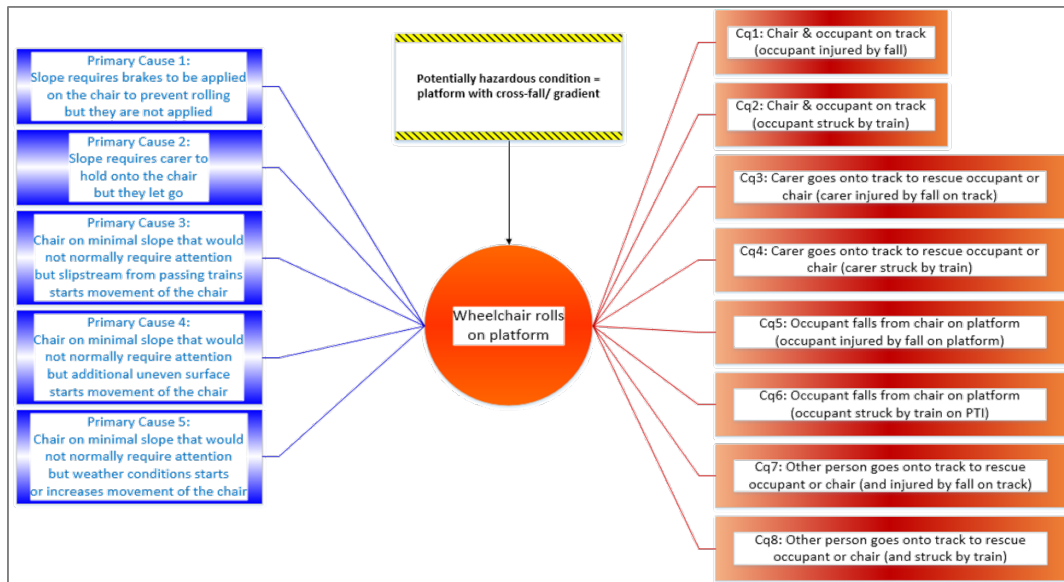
Primary Cause 1:
Slope requires brakes to be applied on the chair to prevent rolling but they are not applied

Primary Cause 2:
Slope requires carer to hold onto the chair but they let go

Primary Cause 3:
Chair on minimal slope that would not normally require attention but slipstream from passing trains starts movement of the chair

Primary Cause 4:
Chair on minimal slope that would not normally require attention but additional uneven surface starts movement of the chair

Primary Cause 5:
Chair on minimal slope that would not normally require attention but weather conditions starts or increases movement of the chair

Potentially hazardous condition = platform with cross-fall/ gradient

Wheelchair rolls on platform

Cq1: Chair & occupant on track (occupant injured by fall)

Cq2: Chair & occupant on track (occupant struck by train)

Cq3: Carer goes onto track to rescue occupant or chair (carer injured by fall on track)

Cq4: Carer goes onto track to rescue occupant or chair (carer struck by train)

Cq5: Occupant falls from chair on platform (occupant injured by fall on platform)

Cq6: Occupant falls from chair on platform (occupant struck by train on PTI)

Cq7: Other person goes onto track to rescue occupant or chair (and injured by fall on track)

Cq8: Other person goes onto track to rescue occupant or chair (and struck by train)